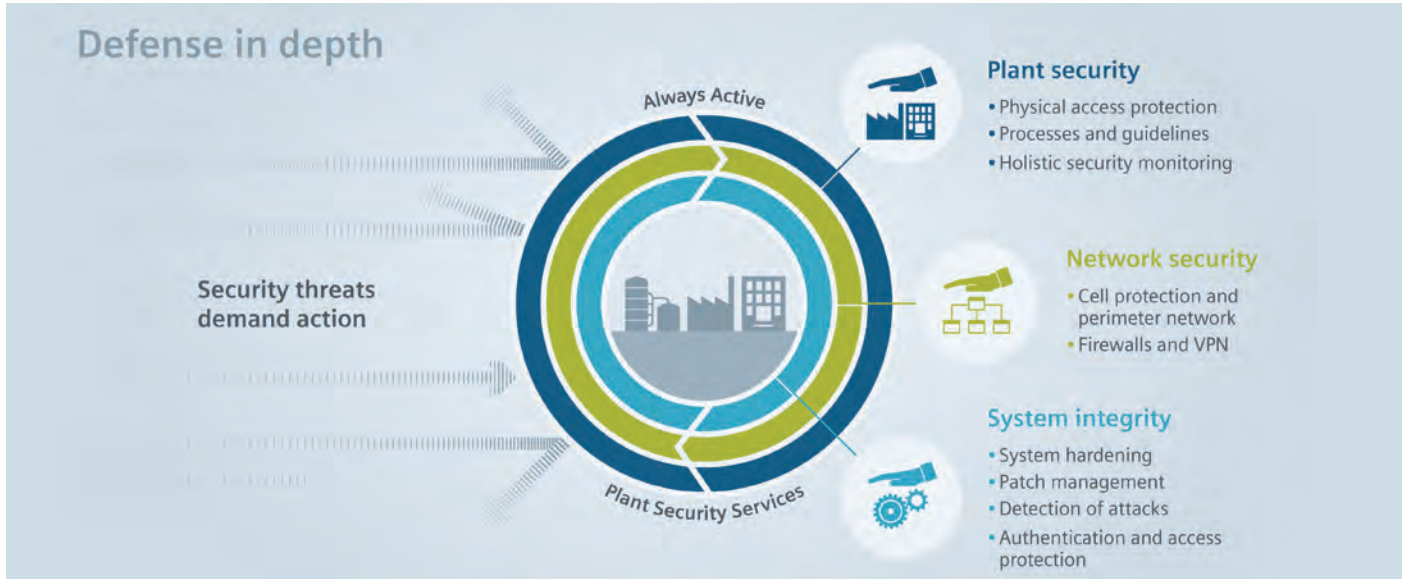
Defense in depth

Always Active

Security threats demand action

Plant Security Services

Plant security
• Physical access protection
• Processes and guidelines
• Holistic security monitoring

Network security
• Cell protection and perimeter network
• Firewalls and VPN

System integrity
• System hardening
• Patch management
• Detection of attacks
• Authentication and access protection